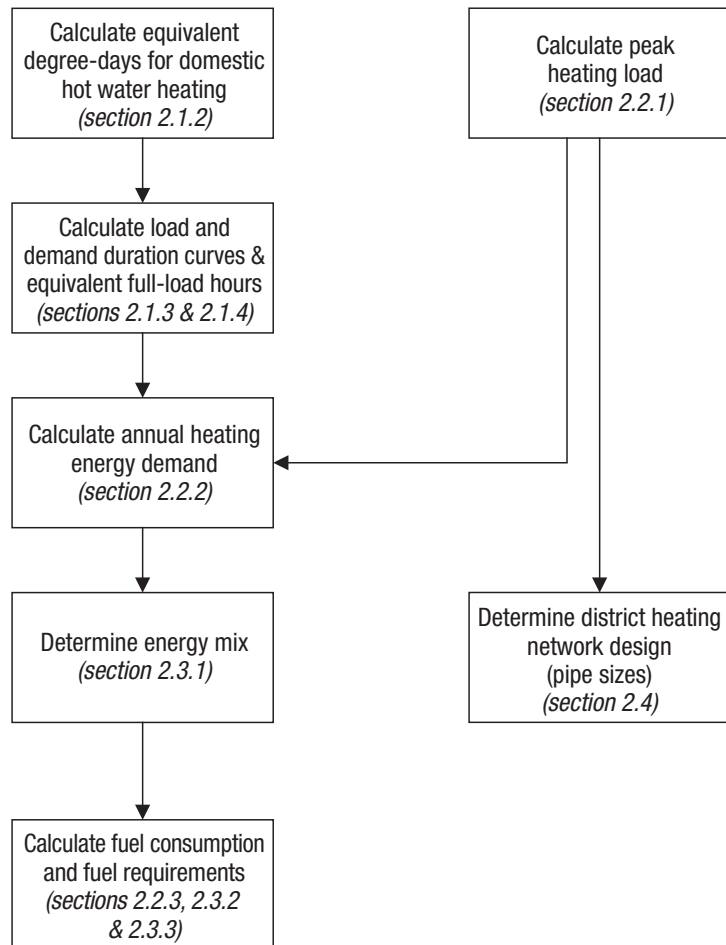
Calculate equivalent degree-days for domestic hot water heating
(section 2.1.2)

Calculate load and demand duration curves & equivalent full-load hours
(sections 2.1.3 & 2.1.4)

Calculate annual heating energy demand
(section 2.2.2)

Determine energy mix
(section 2.3.1)

Calculate fuel consumption and fuel requirements
(sections 2.2.3, 2.3.2 & 2.3.3)

Calculate peak heating load
(section 2.2.1)

Determine district heating network design (pipe sizes)
(section 2.4)